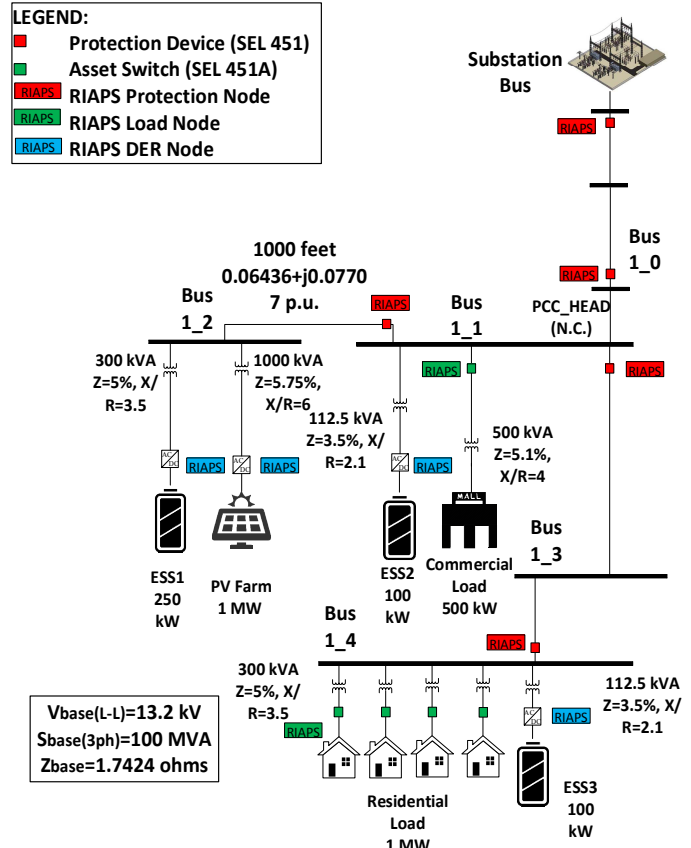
LEGEND:
Protection Device (SEL 451)
Asset Switch (SEL 451A)
RIAPS RIAPS Protection Node
RIAPS RIAPS Load Node
RIAPS RIAPS DER Node

Substation Bus

RIAPS

Bus 1_0

RIAPS

1000 feet
0.06436+j0.0770
7 p.u.

Bus 1_2

RIAPS

Bus 1_1

PCC_HEAD (N.C.)

RIAPS

300 kVA Z=5%, X/R=3.5

1000 kVA Z=5.75%, X/R=6

RIAPS

112.5 kVA Z=3.5%, X/R=2.1

500 kVA Z=5.1%, X/R=4

AC DC RIAPS

AC DC RIAPS

AC DC RIAPS

MALL

ESS1 250 kW

PV Farm 1 MW

ESS2 100 kW

Commercial Load 500 kW

Bus 1_3

Bus 1_4

RIAPS

300 kVA Z=5%, X/R=3.5

112.5 kVA Z=3.5%, X/R=2.1

RIAPS

AC DC RIAPS

Vbase(L-L)=13.2 kV
Sbase(3ph)=100 MVA
Zbase=1.7424 ohms

Residential Load 1 MW

ESS3 100 kW